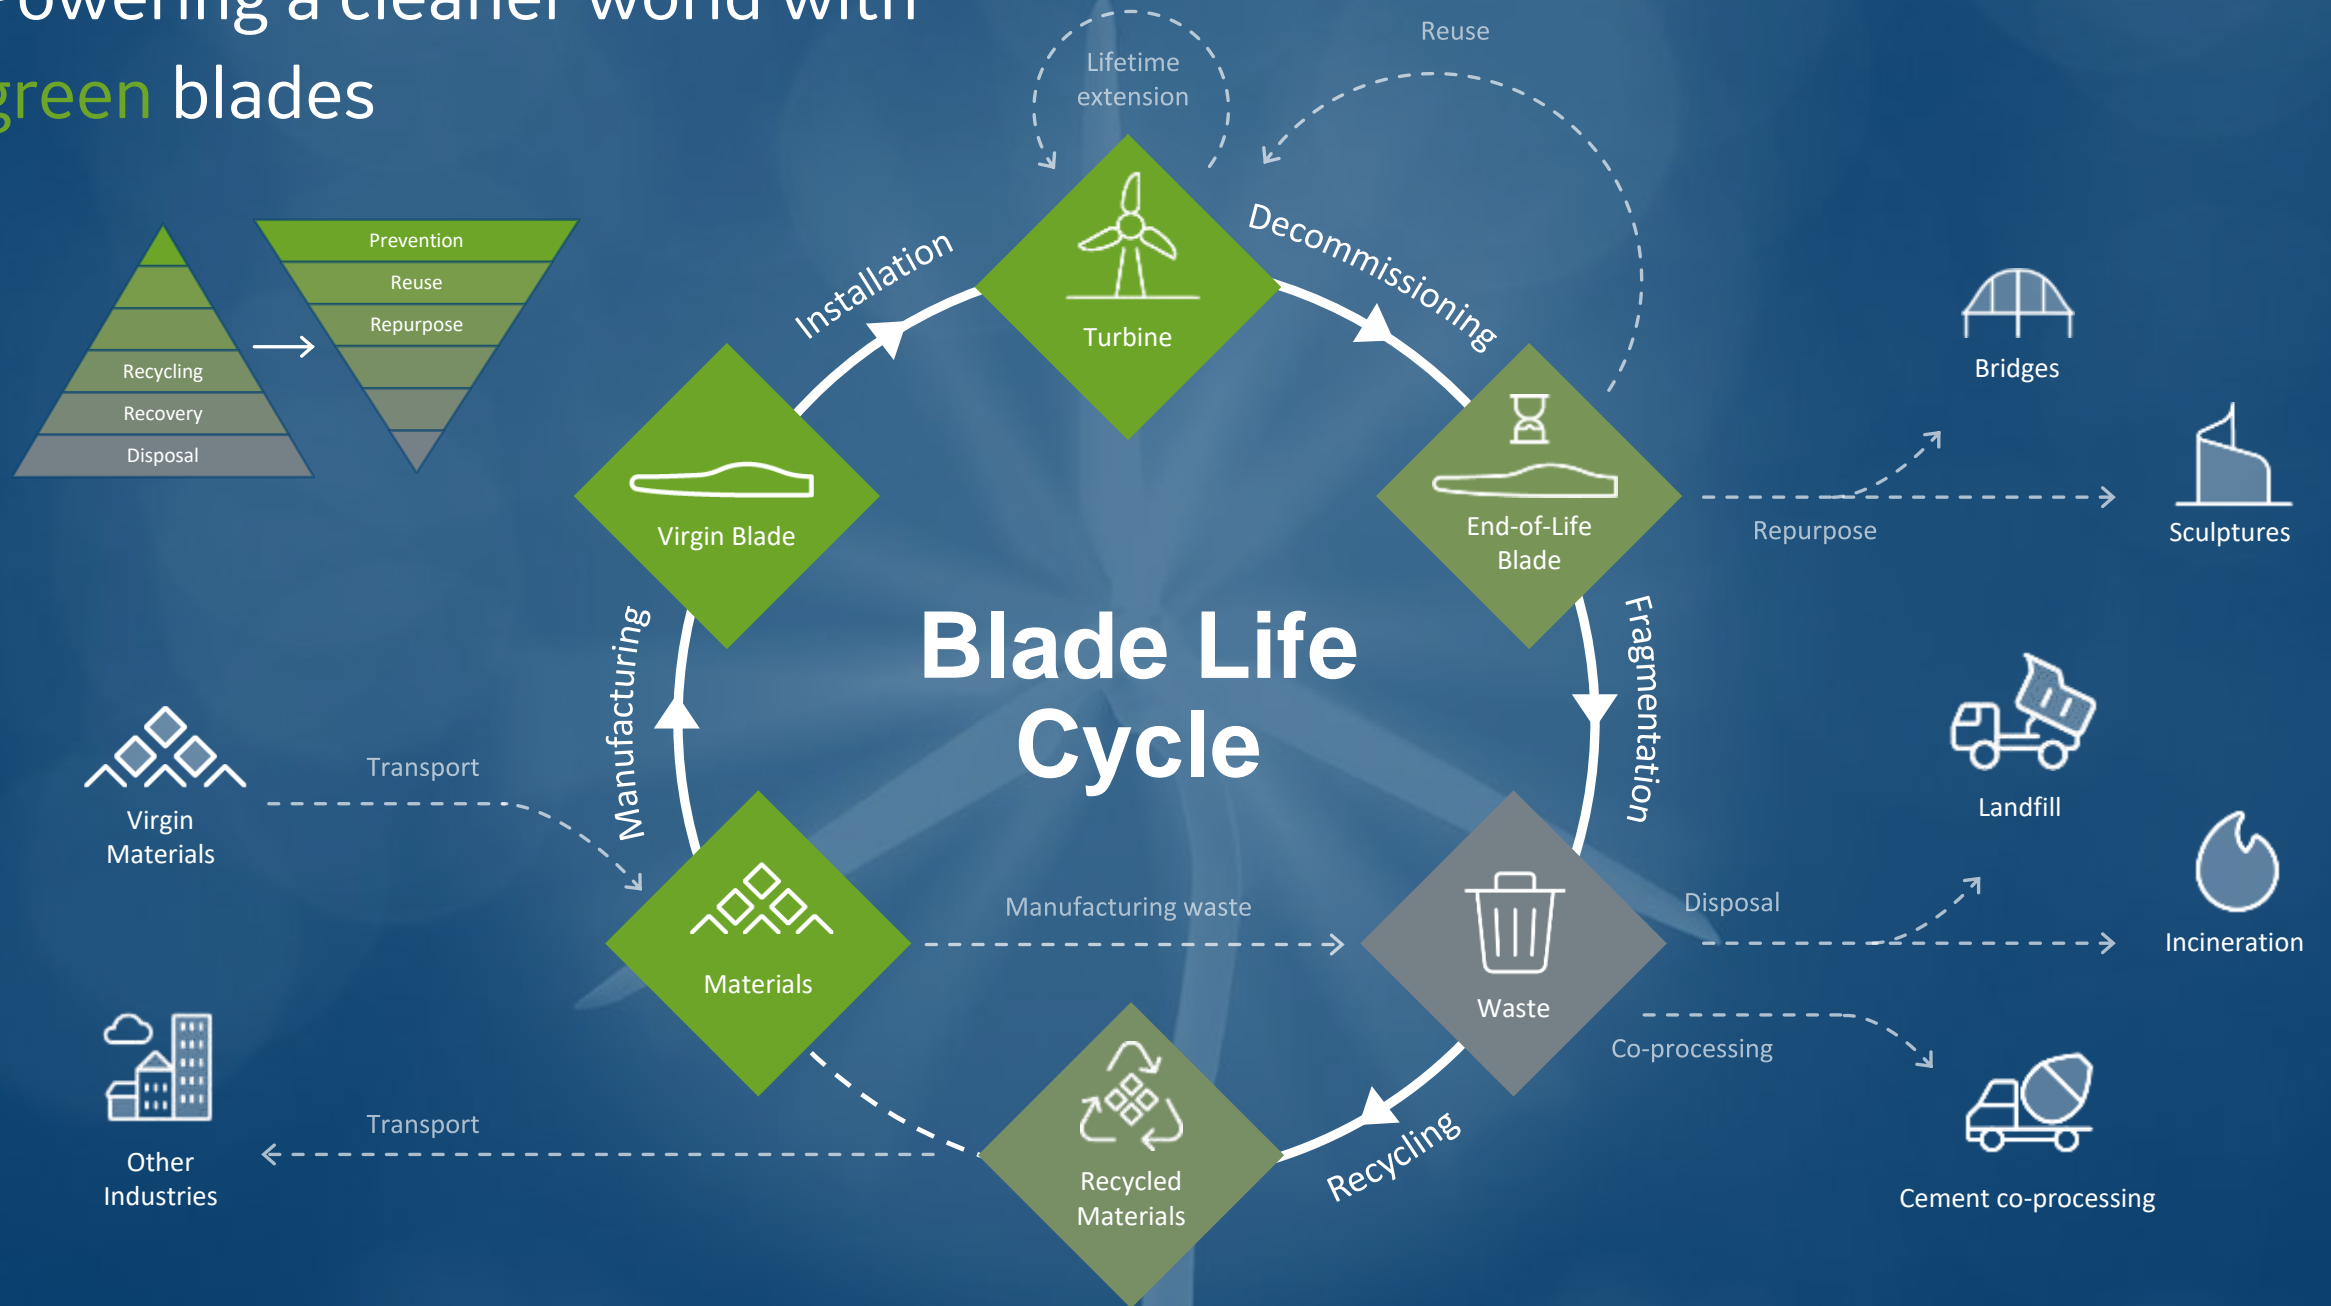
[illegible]owering a cleaner world with green blades

Recycling
Recovery
Disposal

Prevention
Reuse
Repurpose

Lifetime extension

Reuse

Turbine

Installation

Decommissioning

Virgin Blade

End-of-Life Blade

Blade Life Cycle

Manufacturing

Fragmentation

Bridges

Repurpose

Sculptures

Landfill

Disposal

Incineration

Virgin Materials

Transport

Materials

Manufacturing waste

Waste

Co-processing

Other Industries

Transport

Recycled Materials

Recycling

Cement co-processing